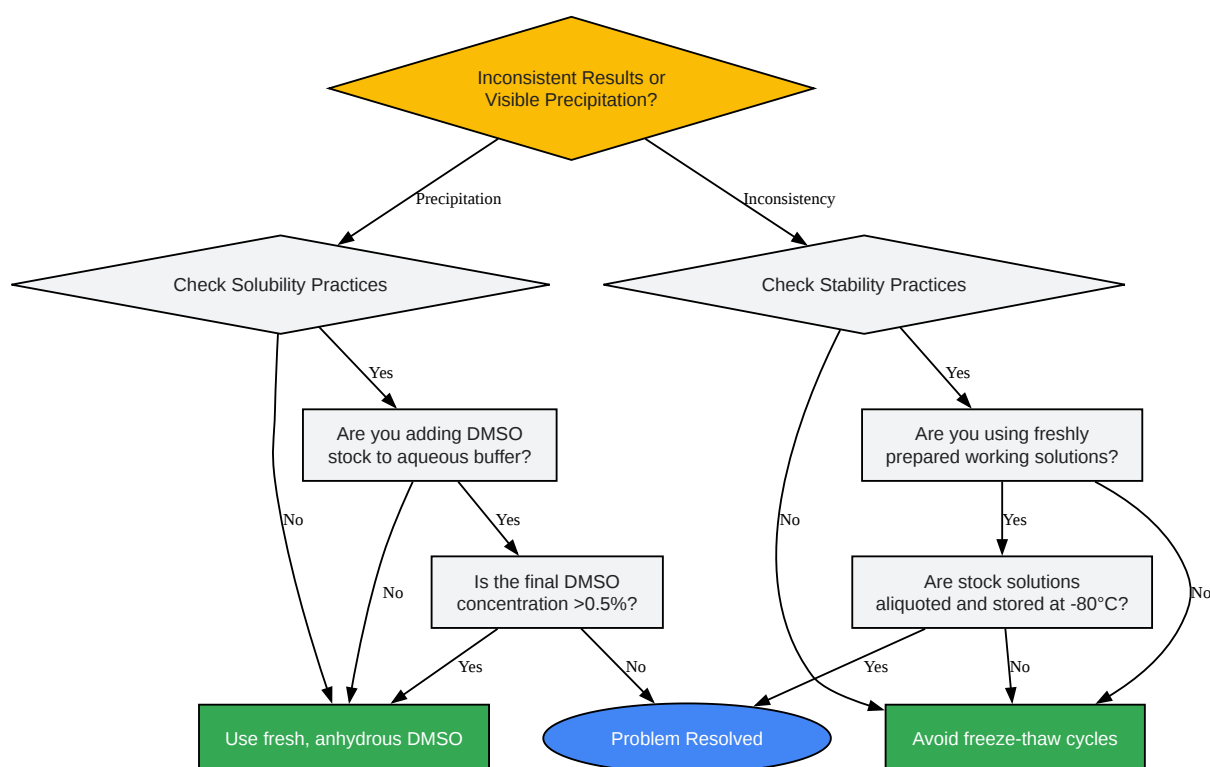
Inconsistent Results or Visible Precipitation?

Precipitation

Inconsistency

Check Solubility Practices

Check Stability Practices

Yes

Yes

Are you adding DMSO stock to aqueous buffer?

Are you using freshly prepared working solutions?

No

Yes

No

Yes

No

No

Is the final DMSO concentration >0.5%?

Are stock solutions aliquoted and stored at -80°C?

Yes

No

Yes

No

Use fresh, anhydrous DMSO

Problem Resolved

Avoid freeze-thaw cycles